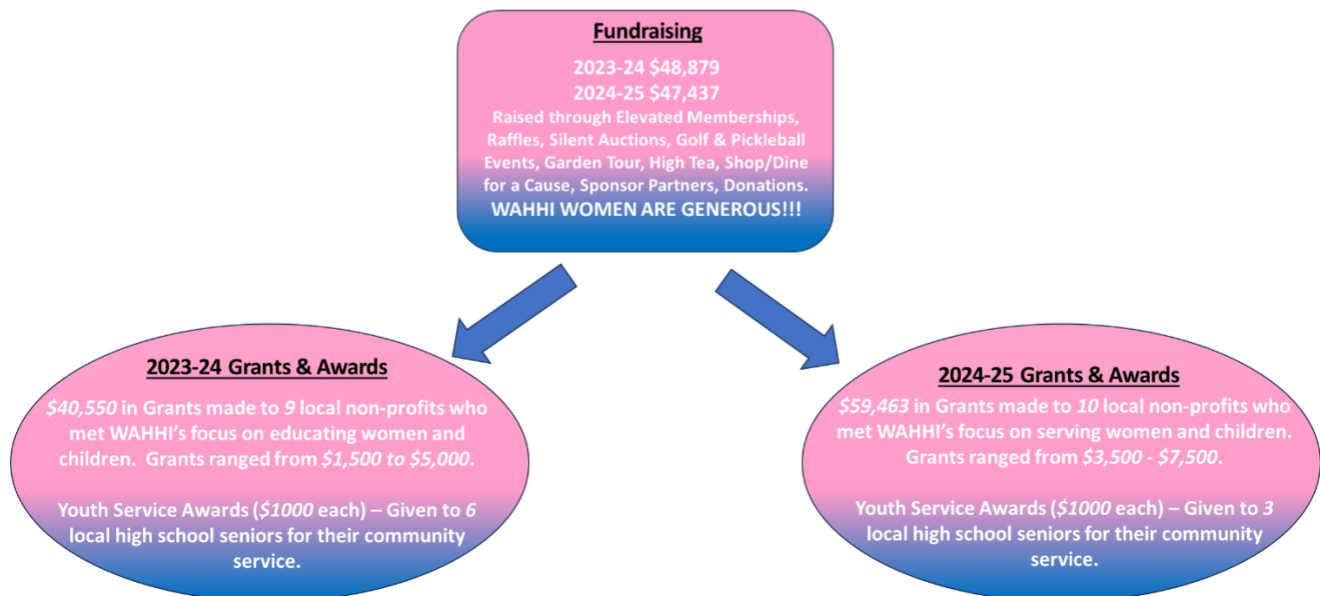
Fundraising

2023-24 $48,879
2024-25 $47,437
Raised through Elevated Memberships, Raffles, Silent Auctions, Golf & Pickleball Events, Garden Tour, High Tea, Shop/Dine for a Cause, Sponsor Partners, Donations.
WAHHI WOMEN ARE GENEROUS!!!

2023-24 Grants & Awards

$40,550 in Grants made to 9 local non-profits who met WAHHI's focus on educating women and children. Grants ranged from $1,500 to $5,000.

Youth Service Awards ($1000 each) – Given to 6 local high school seniors for their community service.

2024-25 Grants & Awards

$59,463 in Grants made to 10 local non-profits who met WAHHI's focus on serving women and children. Grants ranged from $3,500 - $7,500.

Youth Service Awards ($1000 each) – Given to 3 local high school seniors for their community service.